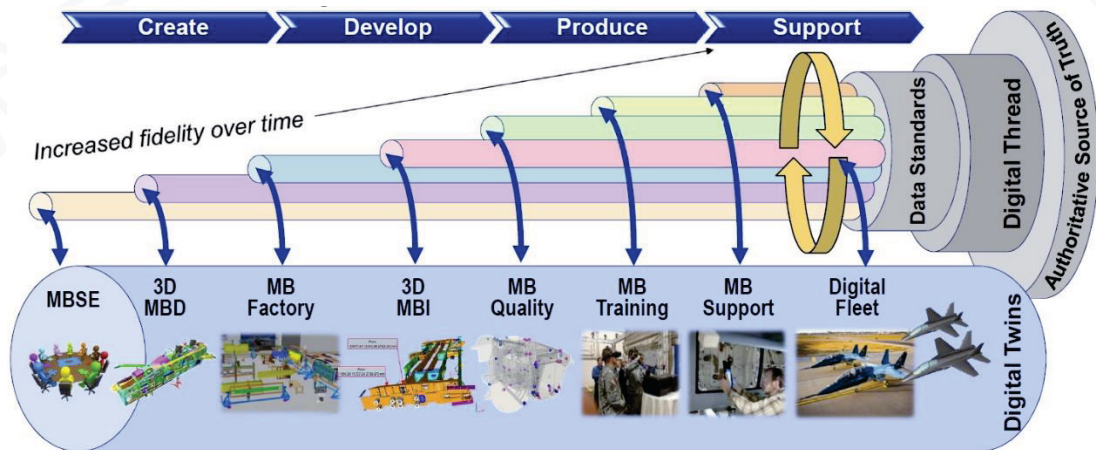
Create
Develop
Produce
Support

Increased fidelity over time

Data Standards
Digital Thread
Authoritative Source of Truth

MBSE
3D MBD
MB Factory
3D MBI
MB Quality
MB Training
MB Support
Digital Fleet

Digital Twins